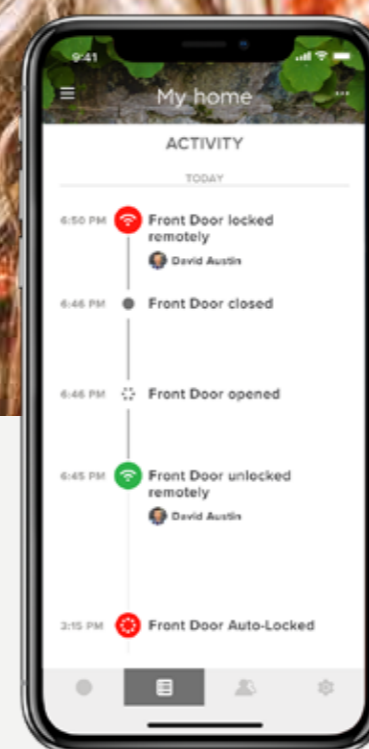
9:41

My home

ACTIVITY

TODAY

6:50 PM Front Door locked remotely

David Austin

6:46 PM Front Door closed

6:46 PM Front Door opened

6:45 PM Front Door unlocked remotely

David Austin

3:15 PM Front Door Auto-Locked